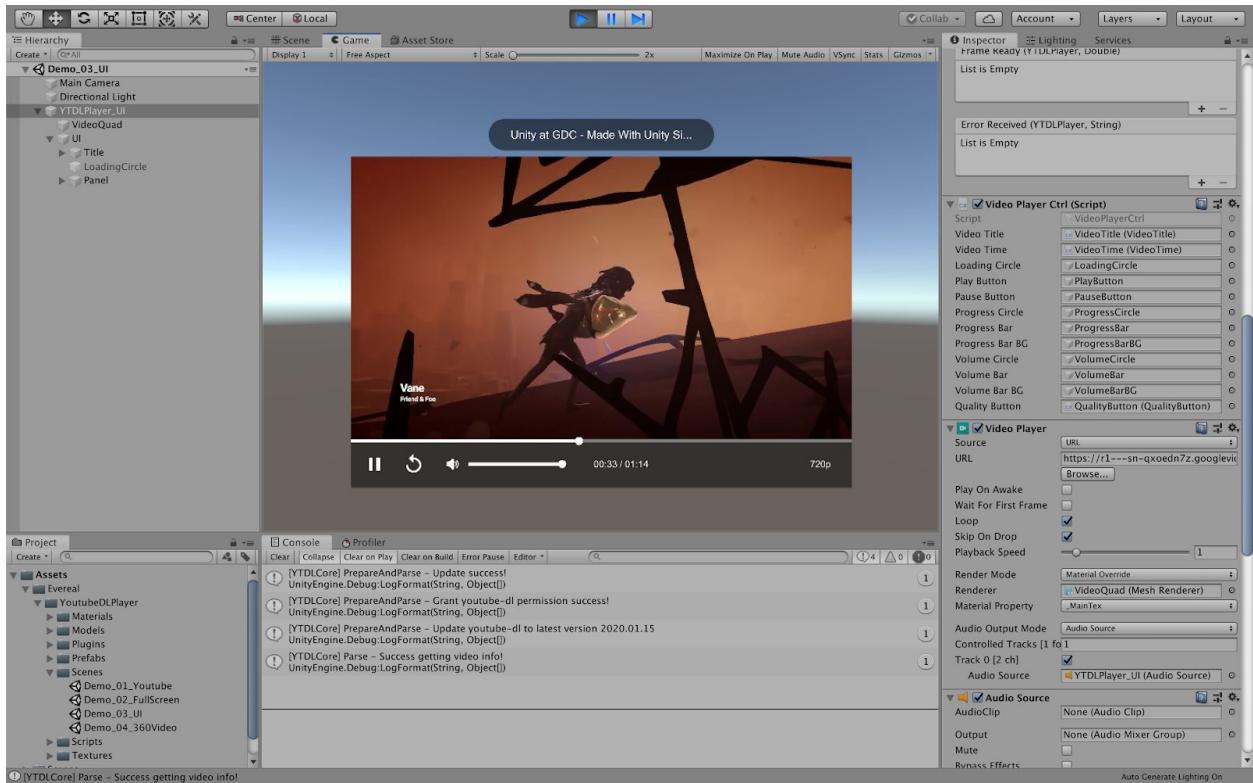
Center Local
Collab Account Layers Layout

Hierarchy
Create Q*All
Demo_03_UI
Main Camera
Directional Light
YTDLPlayer_UI
VideoQuad
UI
Title
LoadingCircle
Panel

Scene Game Asset Store
Display 1 Free Aspect Scale 2x Maximize On Play Mute Audio VSync Stats Gizmos

Unity at GDC - Made With Unity Si...

Vane
Friend & Foe

00:33 / 01:14 720p

Inspector Lighting Services
Frame Ready (YTDLPlayer, Double)
List is Empty
Error Received (YTDLPlayer, String)
List is Empty

Video Player Ctrl (Script)
| Script | VideoPlayerCtrl |
|---|---|
| Video Title | VideoTitle (VideoTitle) |
| Video Time | VideoTime (VideoTime) |
| Loading Circle | LoadingCircle |
| Play Button | PlayButton |
| Pause Button | PauseButton |
| Progress Circle | ProgressCircle |
| Progress Bar | ProgressBar |
| Progress Bar BG | ProgressBarBG |
| Volume Circle | VolumeCircle |
| Volume Bar | VolumeBar |
| Volume Bar BG | VolumeBarBG |
| Quality Button | QualityButton (QualityButton) |

Video Player
| Source | URL |
|---|---|
| URL | https://r1---sn-qxoedn7z.googlevid |
| | Browse... |
| Play On Awake | |
| Wait For First Frame | |
| Loop | |
| Skip On Drop | |
| Playback Speed | 1 |
| Render Mode | Material Override |
| Renderer | VideoQuad (Mesh Renderer) |
| Material Property | _MainTex |
| Audio Output Mode | Audio Source |
| Controlled Tracks [1 fo | 1 |
| Track 0 [2 ch] | |
| Audio Source | YTDLPlayer_UI (Audio Source) |

Audio Source
| AudioClip | None (Audio Clip) |
|---|---|
| Output | None (Audio Mixer Group) |
| Mute | |
| Bypass Effects | |

Project
Create
Assets
Evereal
YoutubeDLPlayer
Materials
Models
Plugins
Prefabs
Scenes
Demo_01_Youtube
Demo_02_FullScreen
Demo_03_UI
Demo_04_360Video
Scripts
Textures

Console Profiler
Clear Collapse Clear on Play Clear on Build Error Pause Editor
4 0 0
[YTDLCore] PrepareAndParse - Update success!
UnityEngine.Debug:LogFormat(String, Object[]) 1
[YTDLCore] PrepareAndParse - Grant youtube-dl permission success!
UnityEngine.Debug:LogFormat(String, Object[]) 1
[YTDLCore] PrepareAndParse - Update youtube-dl to latest version 2020.01.15
UnityEngine.Debug:LogFormat(String, Object[]) 1
[YTDLCore] Parse - Success getting video info!
UnityEngine.Debug:LogFormat(String, Object[]) 1

[YTDLCore] Parse - Success getting video info!
Auto Generate Lighting On